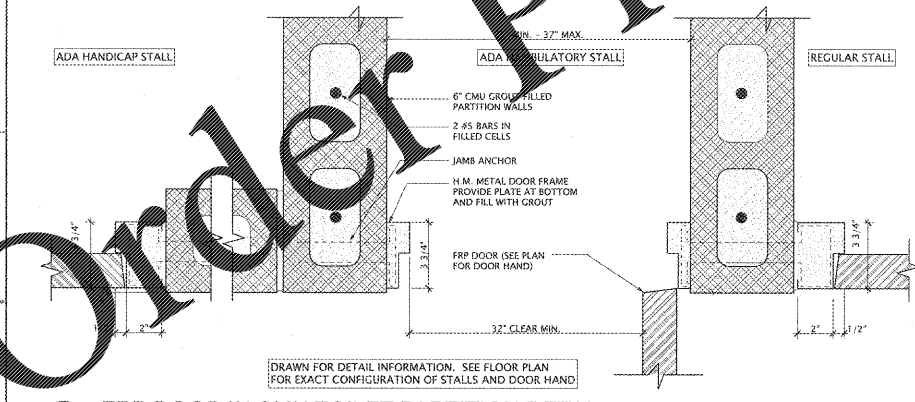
ADA HANDICAP STALL

MIN. - 37" MAX.

ADA AMBULATORY STALL

REGULAR STALL

6" CMU GROUT FILLED PARTITION WALLS

2 #5 BARS IN FILLED CELLS

JAMB ANCHOR

H.M. METAL DOOR FRAME PROVIDE PLATE AT BOTTOM AND FILL WITH GROUT

3 3/4"

3 3/4"

3 3/4"

FRP DOOR (SEE PLAN FOR DOOR HAND)

1/2"

2"

32" CLEAR MIN.

2"

1/2"

DRAWN FOR DETAIL INFORMATION. SEE FLOOR PLAN FOR EXACT CONFIGURATION OF STALLS AND DOOR HAND

Order